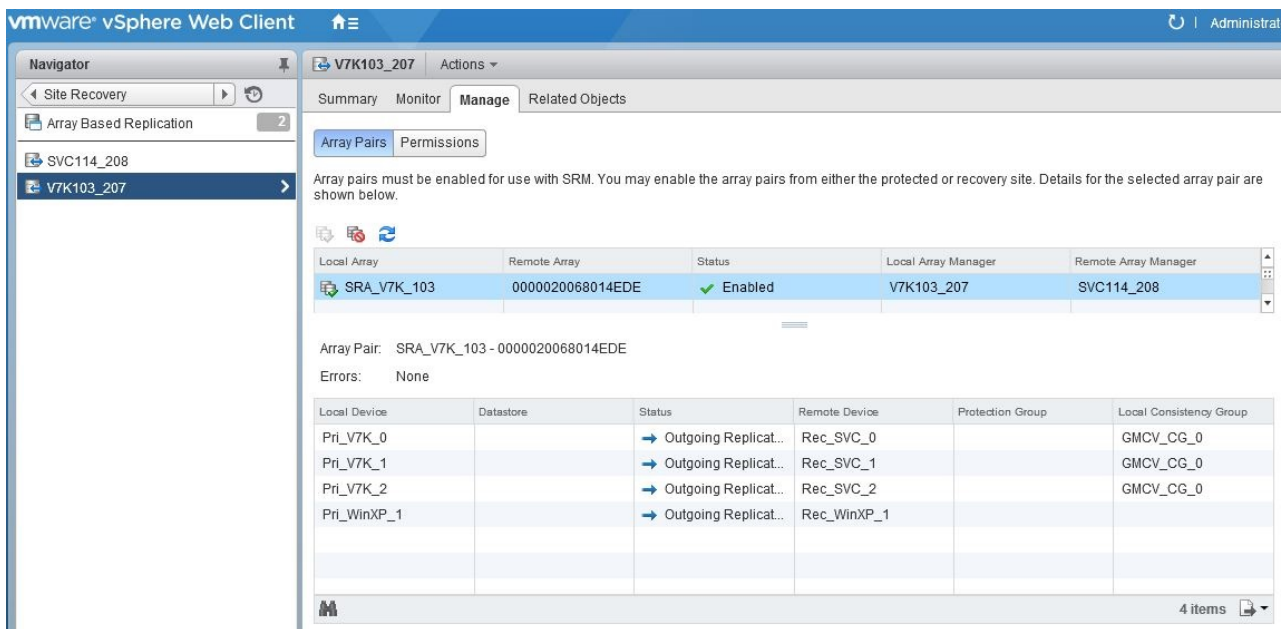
vmware® vSphere Web Client | Administrat

Navigator

Site Recovery

Array Based Replication 2

SVC114_208

V7K103_207

V7K103_207 Actions

Summary Monitor Manage Related Objects

Array Pairs Permissions

Array pairs must be enabled for use with SRM. You may enable the array pairs from either the protected or recovery site. Details for the selected array pair are shown below.

| Local Array | Remote Array | Status | Local Array Manager | Remote Array Manager |
|---|---|---|---|---|
| SRA_V7K_103 | 0000020068014EDE | Enabled | V7K103_207 | SVC114_208 |

Array Pair: SRA_V7K_103 - 0000020068014EDE

Errors: None

| Local Device | Datastore | Status | Remote Device | Protection Group | Local Consistency Group |
|---|---|---|---|---|---|
| Pri_V7K_0 | | Outgoing Replicat... | Rec_SVC_0 | | GMCV_CG_0 |
| Pri_V7K_1 | | Outgoing Replicat... | Rec_SVC_1 | | GMCV_CG_0 |
| Pri_V7K_2 | | Outgoing Replicat... | Rec_SVC_2 | | GMCV_CG_0 |
| Pri_WinXP_1 | | Outgoing Replicat... | Rec_WinXP_1 | | |

4 items